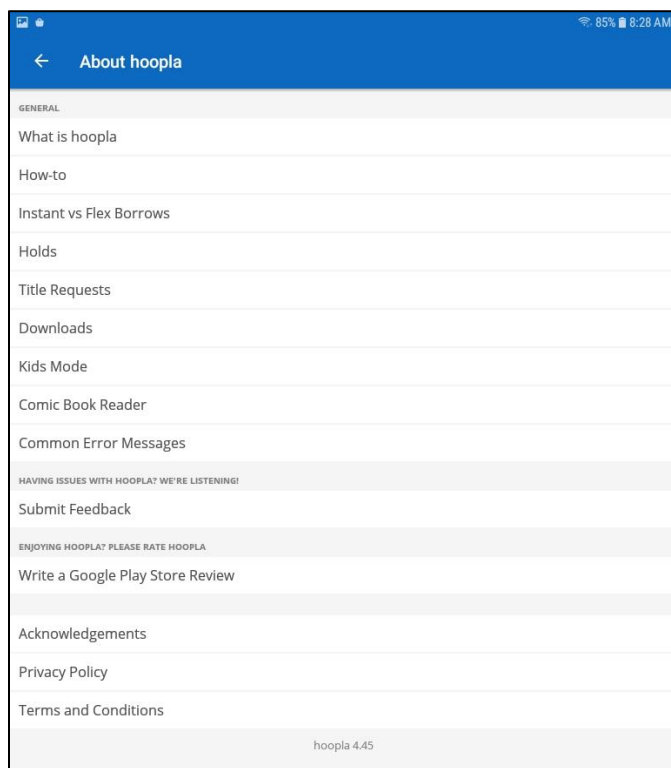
85% 8:28 AM

← About hoopla

GENERAL

What is hoopla

How-to

Instant vs Flex Borrows

Holds

Title Requests

Downloads

Kids Mode

Comic Book Reader

Common Error Messages

HAVING ISSUES WITH HOOPLA? WE'RE LISTENING!

Submit Feedback

ENJOYING HOOPLA? PLEASE RATE HOOPLA

Write a Google Play Store Review

Acknowledgements

Privacy Policy

Terms and Conditions

hoopla 4.45